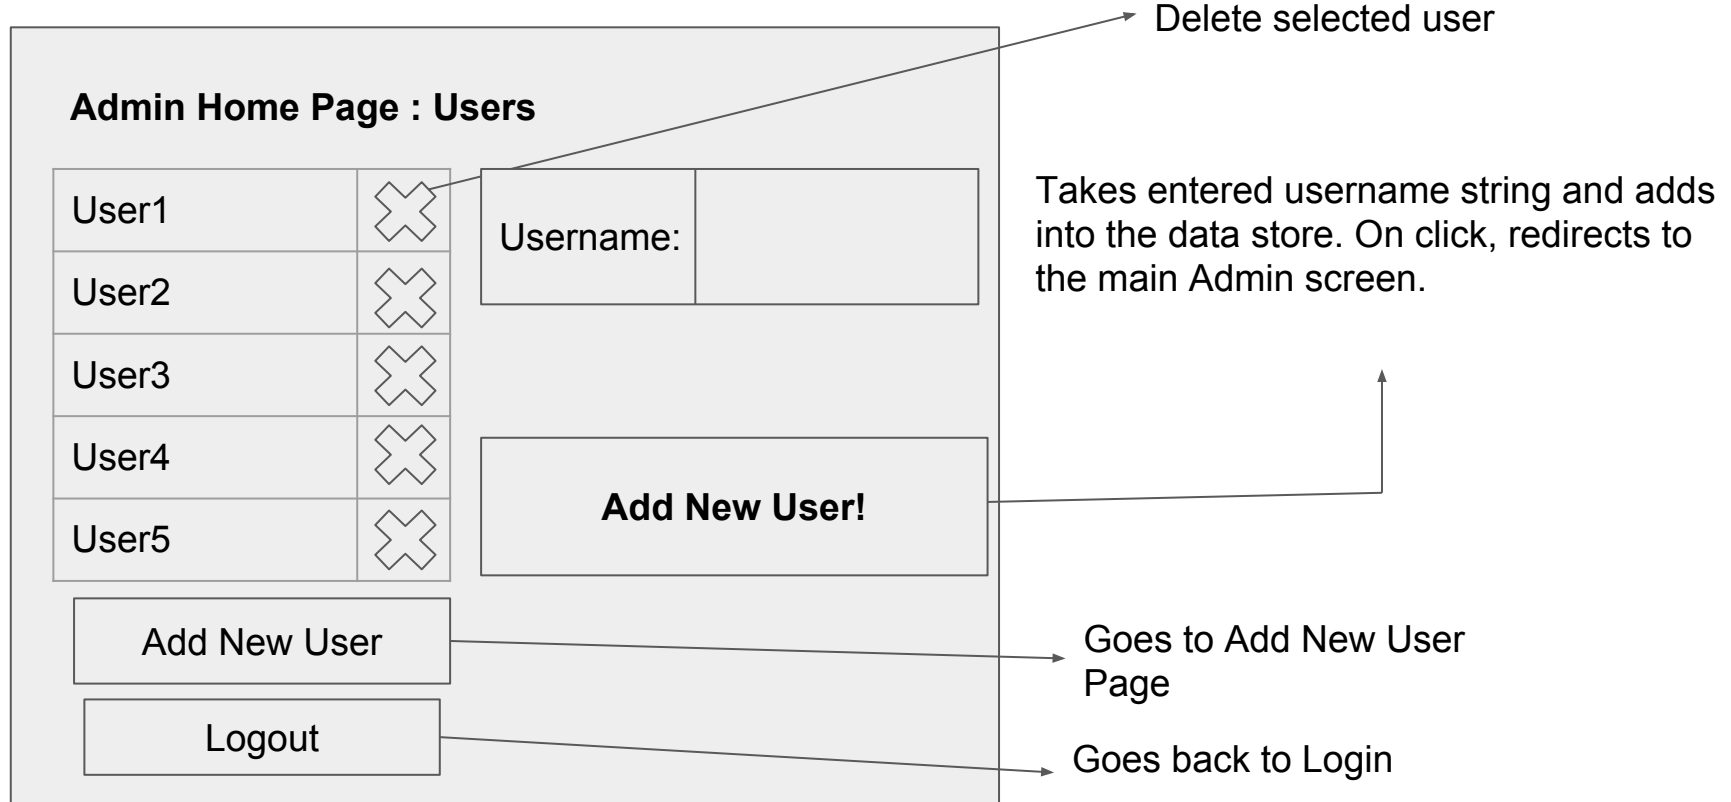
Delete selected user

Admin Home Page : Users

User1
User2
User3
User4
User5

Username:

Takes entered username string and adds into the data store. On click, redirects to the main Admin screen.

Add New User!

Add New User

Goes to Add New User Page

Logout

Goes back to Login